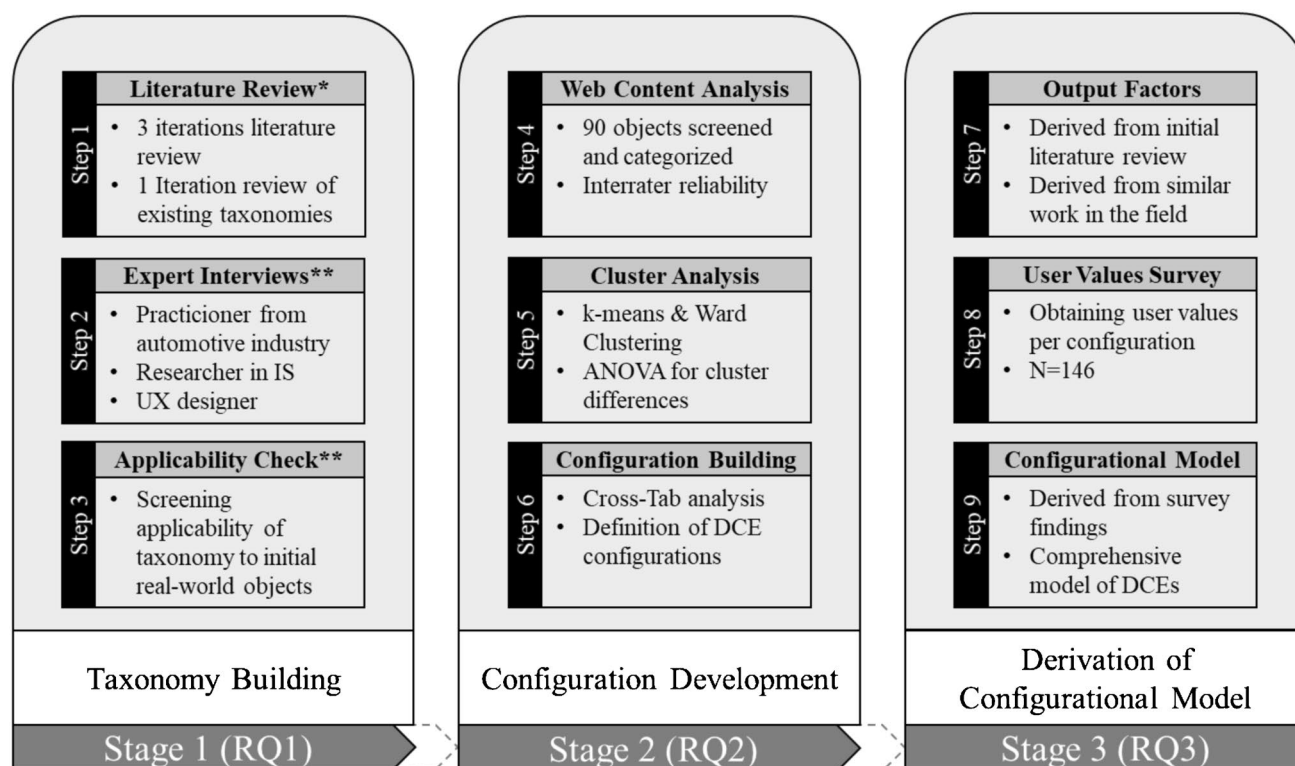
Step 1

Literature Review*

- 3 iterations literature review
- 1 Iteration review of existing taxonomies

Step 2

Expert Interviews**

- Practicioner from automotive industry
- Researcher in IS
- UX designer

Step 3

Applicability Check**

- Screening applicability of taxonomy to initial real-world objects

Taxonomy Building

Stage 1 (RQ1)

Step 4

Web Content Analysis

- 90 objects screened and categorized
- Interrater reliability

Step 5

Cluster Analysis

- k-means & Ward Clustering
- ANOVA for cluster differences

Step 6

Configuration Building

- Cross-Tab analysis
- Definition of DCE configurations

Configuration Development

Stage 2 (RQ2)

Step 7

Output Factors

- Derived from initial literature review
- Derived from similar work in the field

Step 8

User Values Survey

- Obtaining user values per configuration
- N=146

Step 9

Configurational Model

- Derived from survey findings
- Comprehensive model of DCEs

Derivation of Configurational Model

Stage 3 (RQ3)